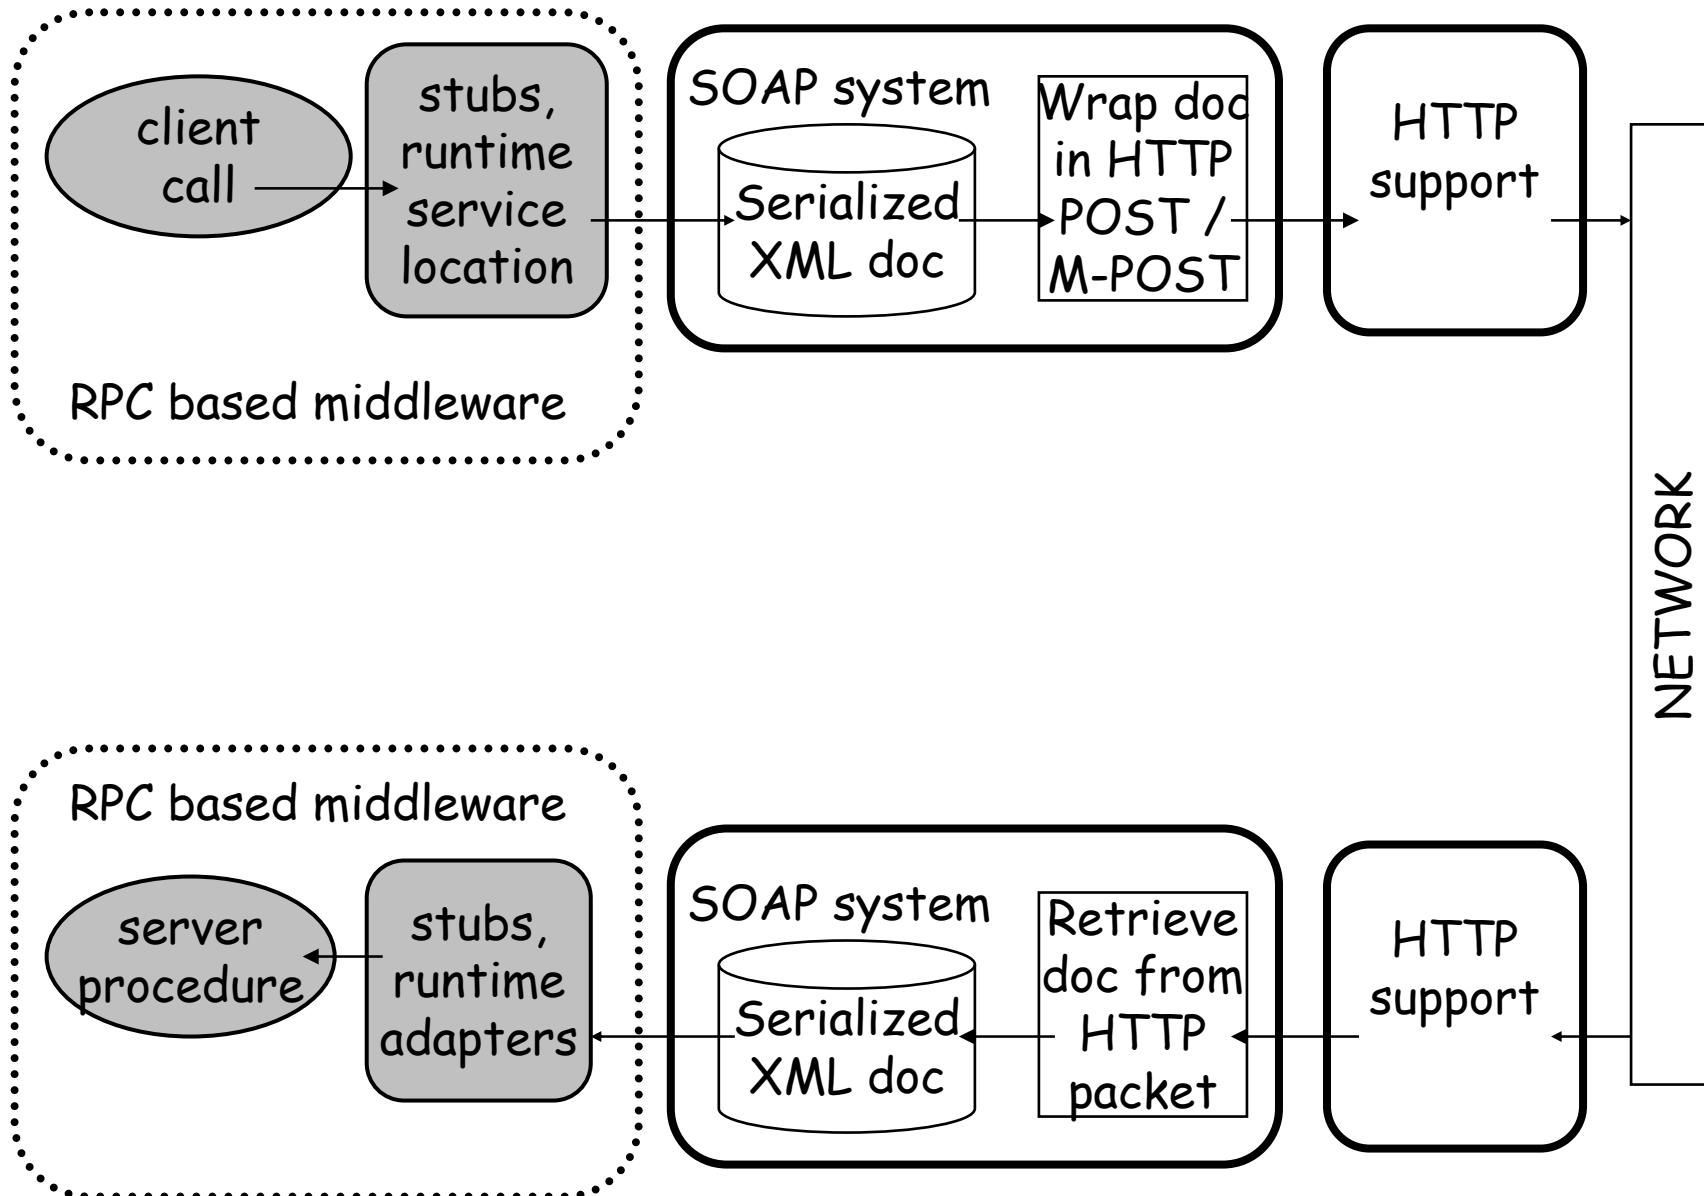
client call

stubs, runtime service location

RPC based middleware

SOAP system

Serialized XML doc

Wrap doc in HTTP POST / M-POST

HTTP support

NETWORK

RPC based middleware

server procedure

stubs, runtime adapters

SOAP system

Serialized XML doc

Retrieve doc from HTTP packet

HTTP support